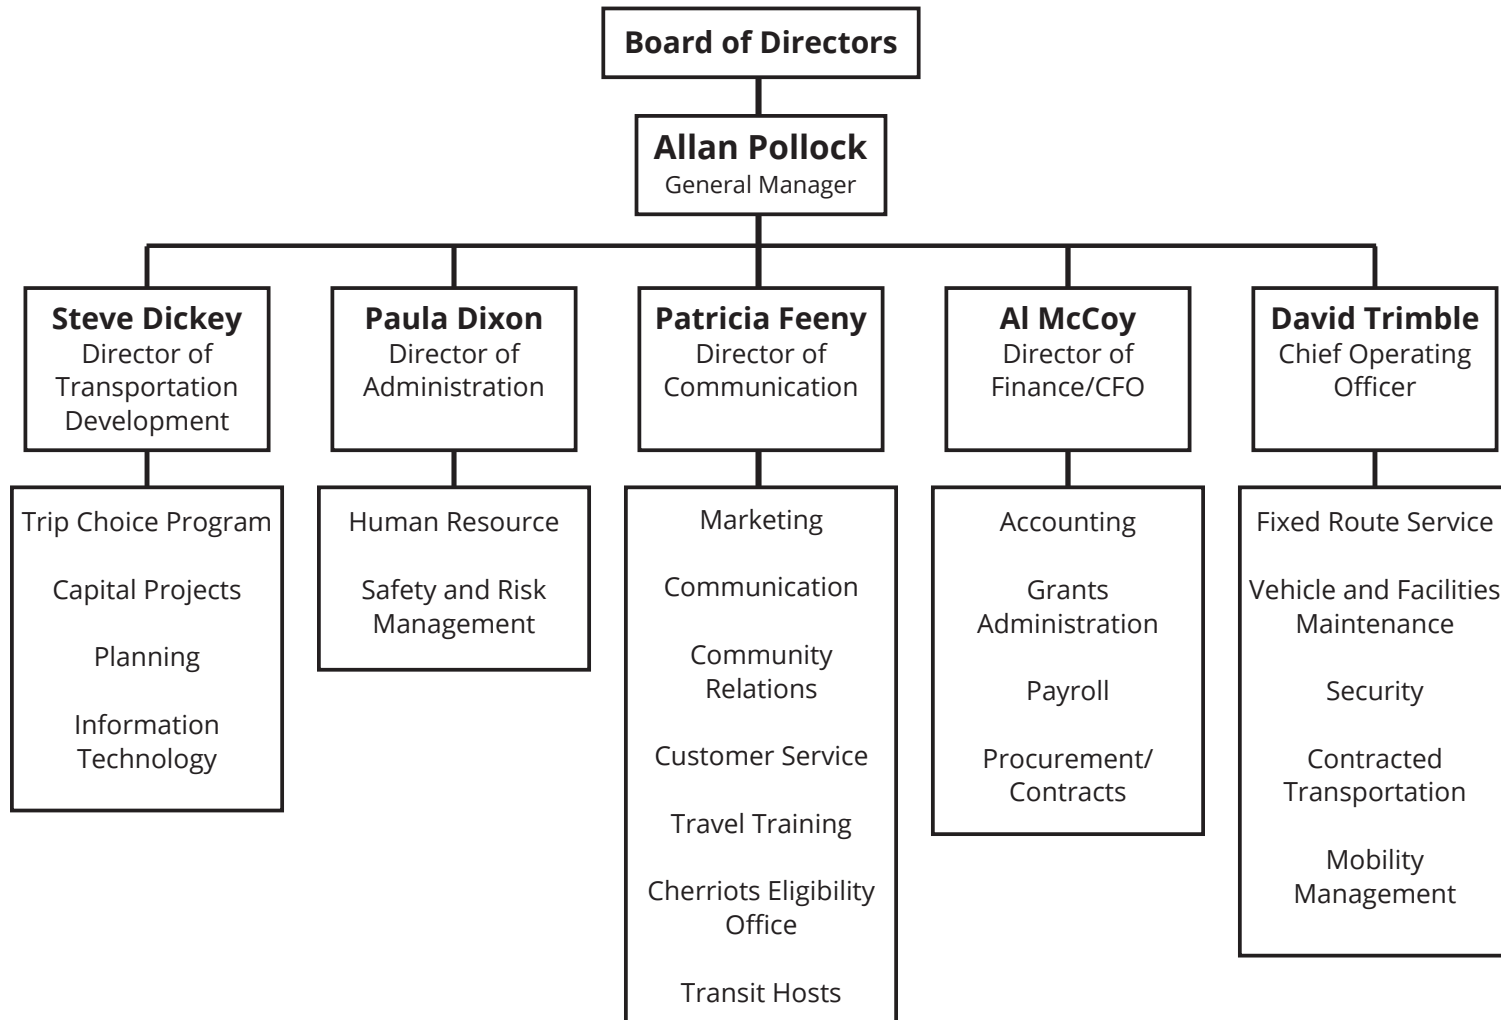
Board of Directors

Allan Pollock
General Manager

Steve Dickey
Director of Transportation Development

Trip Choice Program

Capital Projects

Planning

Information Technology

Paula Dixon
Director of Administration

Human Resource

Safety and Risk Management

Patricia Feeny
Director of Communication

Marketing

Communication

Community Relations

Customer Service

Travel Training

Cherriots Eligibility Office

Transit Hosts

Al McCoy
Director of Finance/CFO

Accounting

Grants Administration

Payroll

Procurement/ Contracts

David Trimble
Chief Operating Officer

Fixed Route Service

Vehicle and Facilities Maintenance

Security

Contracted Transportation

Mobility Management